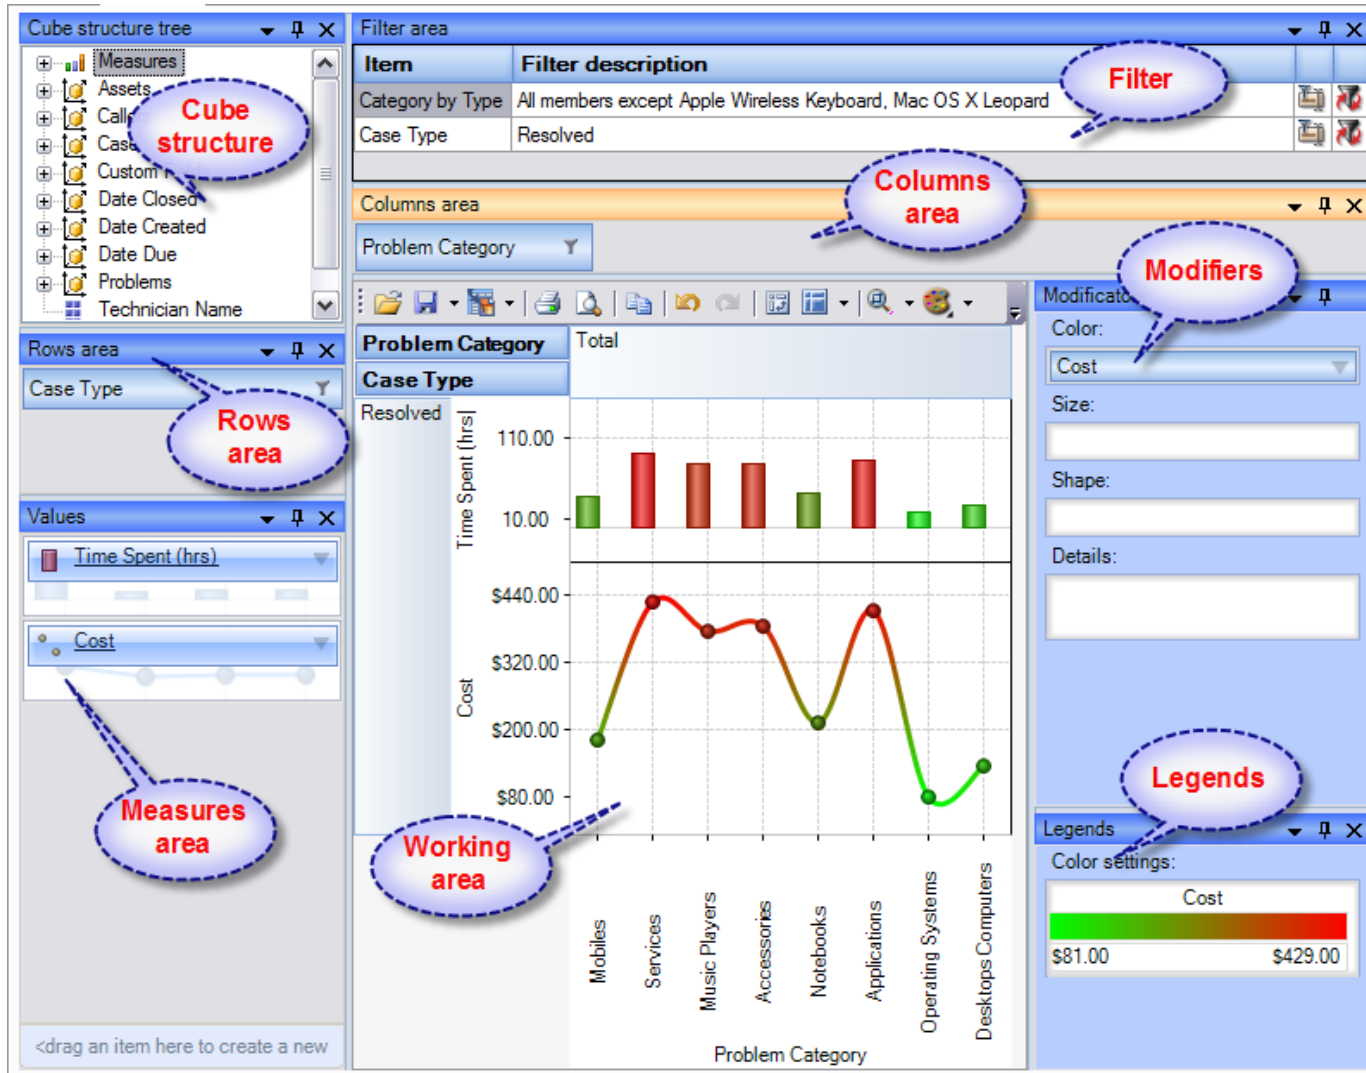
Cube structure tree

Measures
Assets
Call
Case
Custom
Date Closed
Date Created
Date Due
Problems
Technician Name

Cube structure

Rows area

Case Type

Rows area

Values

Time Spent (hrs)

Cost

Measures area

<drag an item here to create a new

Filter area

| Item | Filter description |
|---|---|
| Category by Type | All members except Apple Wireless Keyboard, Mac OS X Leopard |
| Case Type | Resolved |

Filter

Columns area

Problem Category

Columns area

Problem Category

Case Type

Total

Resolved

Time Spent (hrs)

110.00

10.00

Cost

\$440.00

\$320.00

\$200.00

\$80.00

Working area

Mobiles

Services

Music Players

Accessories

Notebooks

Applications

Operating Systems

Desktops Computers

Problem Category

Modificato

Modifiers

Color:

Cost

Size:

Shape:

Details:

Legends

Legends

Color settings:

Cost

\$81.00

\$429.00